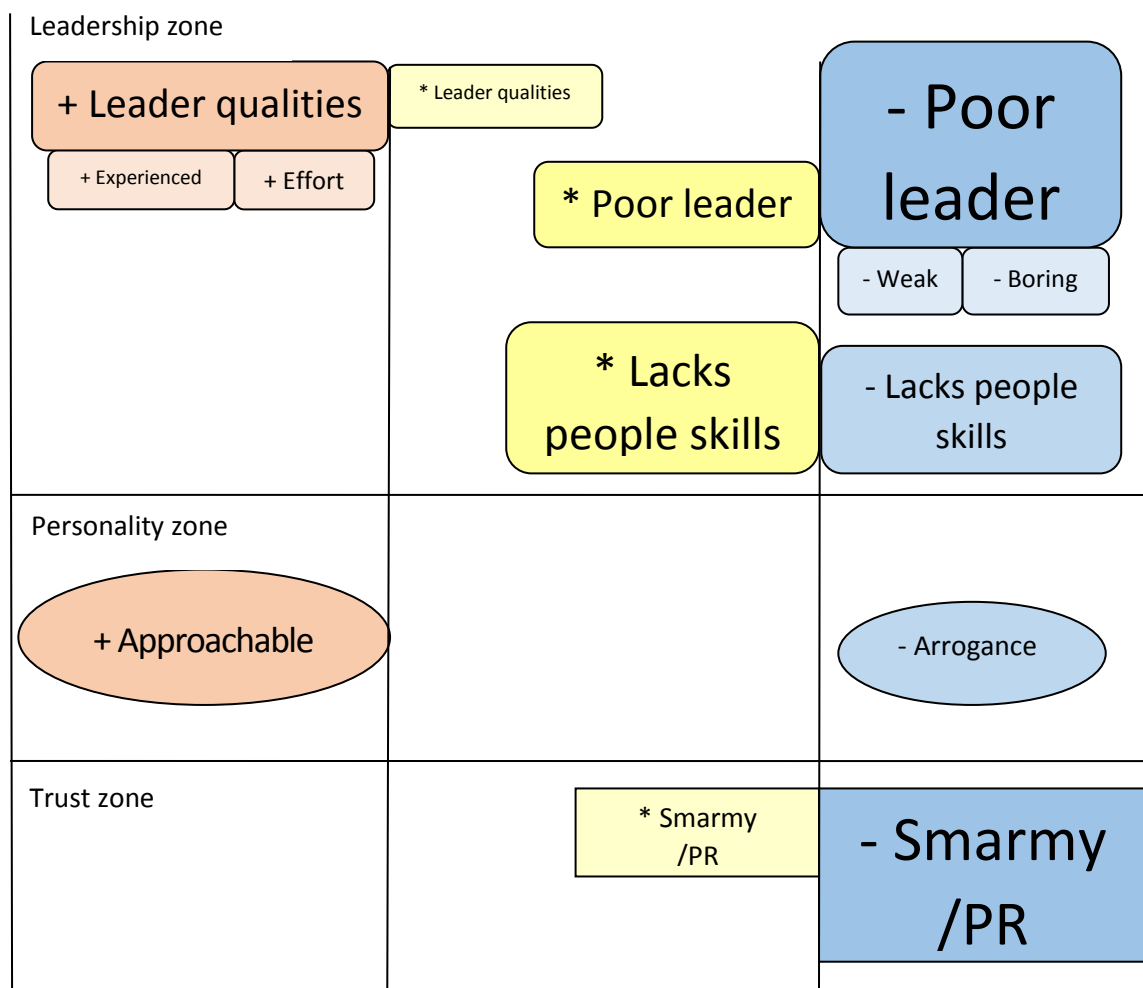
Leadership zone

+ Leader qualities

+ Experienced

+ Effort

* Leader qualities

* Poor leader

- Poor leader

- Weak

- Boring

* Lacks people skills

- Lacks people skills

Personality zone

+ Approachable

- Arrogance

Trust zone

* Smarmy /PR

- Smarmy /PR